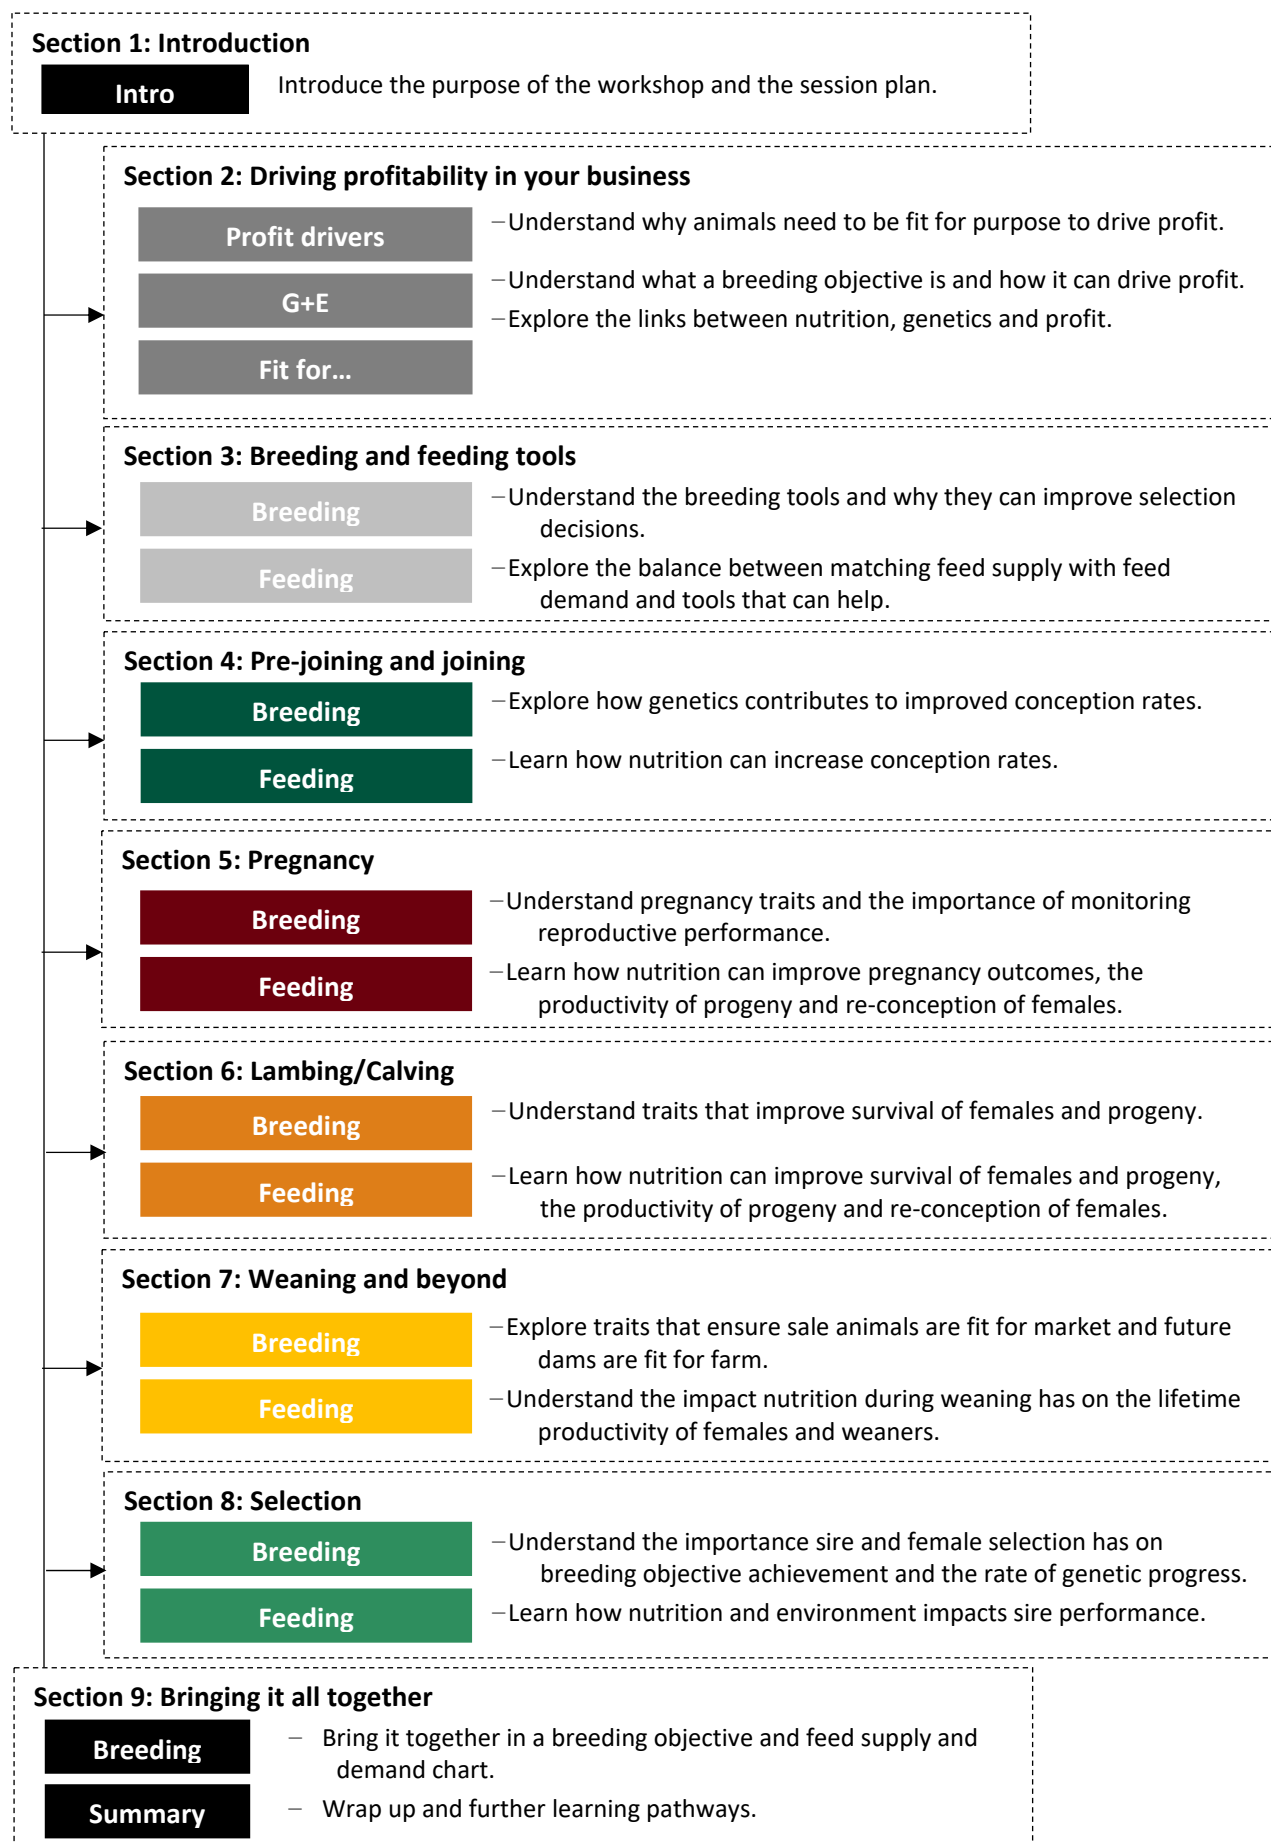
Section 1: Introduction

Intro

Introduce the purpose of the workshop and the session plan.

Section 2: Driving profitability in your business

Profit drivers

G+E

Fit for…

– Understand why animals need to be fit for purpose to drive profit.

– Understand what a breeding objective is and how it can drive profit.

– Explore the links between nutrition, genetics and profit.

Section 3: Breeding and feeding tools

Breeding

Feeding

– Understand the breeding tools and why they can improve selection decisions.

– Explore the balance between matching feed supply with feed demand and tools that can help.

Section 4: Pre-joining and joining

Breeding

Feeding

– Explore how genetics contributes to improved conception rates.

– Learn how nutrition can increase conception rates.

Section 5: Pregnancy

Breeding

Feeding

– Understand pregnancy traits and the importance of monitoring reproductive performance.

– Learn how nutrition can improve pregnancy outcomes, the productivity of progeny and re-conception of females.

Section 6: Lambing/Calving

Breeding

Feeding

– Understand traits that improve survival of females and progeny.

– Learn how nutrition can improve survival of females and progeny, the productivity of progeny and re-conception of females.

Section 7: Weaning and beyond

Breeding

Feeding

– Explore traits that ensure sale animals are fit for market and future dams are fit for farm.

– Understand the impact nutrition during weaning has on the lifetime productivity of females and weaners.

Section 8: Selection

Breeding

Feeding

– Understand the importance sire and female selection has on breeding objective achievement and the rate of genetic progress.

– Learn how nutrition and environment impacts sire performance.

Section 9: Bringing it all together

Breeding

Summary

– Bring it together in a breeding objective and feed supply and demand chart.

– Wrap up and further learning pathways.